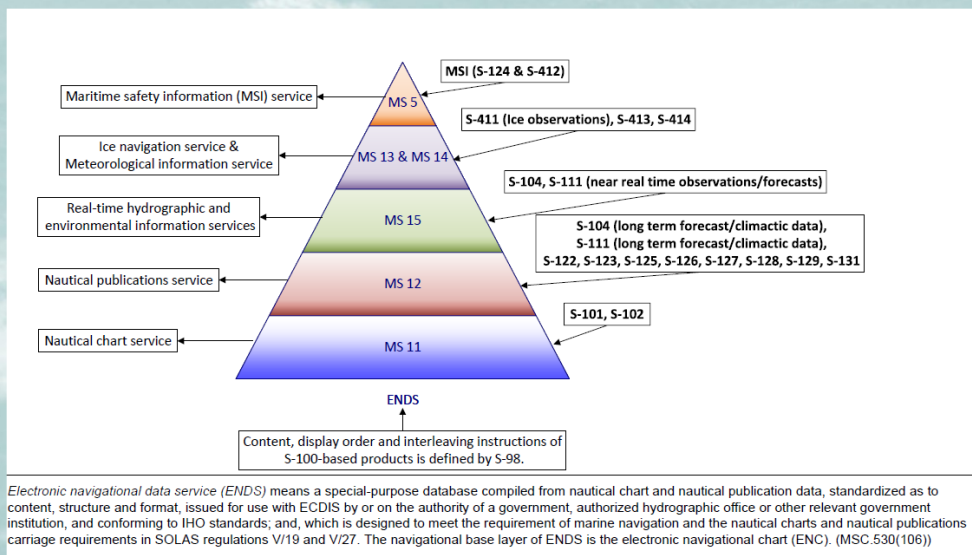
MSI (S-124 & S-412)

Maritime safety information (MSI) service

MS 5

S-411 (Ice observations), S-413, S-414

Ice navigation service & Meteorological information service

MS 13 & MS 14

S-104, S-111 (near real time observations/forecasts)

Real-time hydrographic and environmental information services

MS 15

S-104 (long term forecast/climactic data), S-111 (long term forecast/climactic data), S-122, S-123, S-125, S-126, S-127, S-128, S-129, S-131

Nautical publications service

MS 12

S-101, S-102

Nautical chart service

MS 11

ENDS

Content, display order and interleaving instructions of S-100-based products is defined by S-98.

Electronic navigational data service (ENDS) means a special-purpose database compiled from nautical chart and nautical publication data, standardized as to content, structure and format, issued for use with ECDIS by or on the authority of a government, authorized hydrographic office or other relevant government institution, and conforming to IHO standards; and, which is designed to meet the requirement of marine navigation and the nautical charts and nautical publications carriage requirements in SOLAS regulations V/19 and V/27. The navigational base layer of ENDS is the electronic navigational chart (ENC). (MSC.530(106))